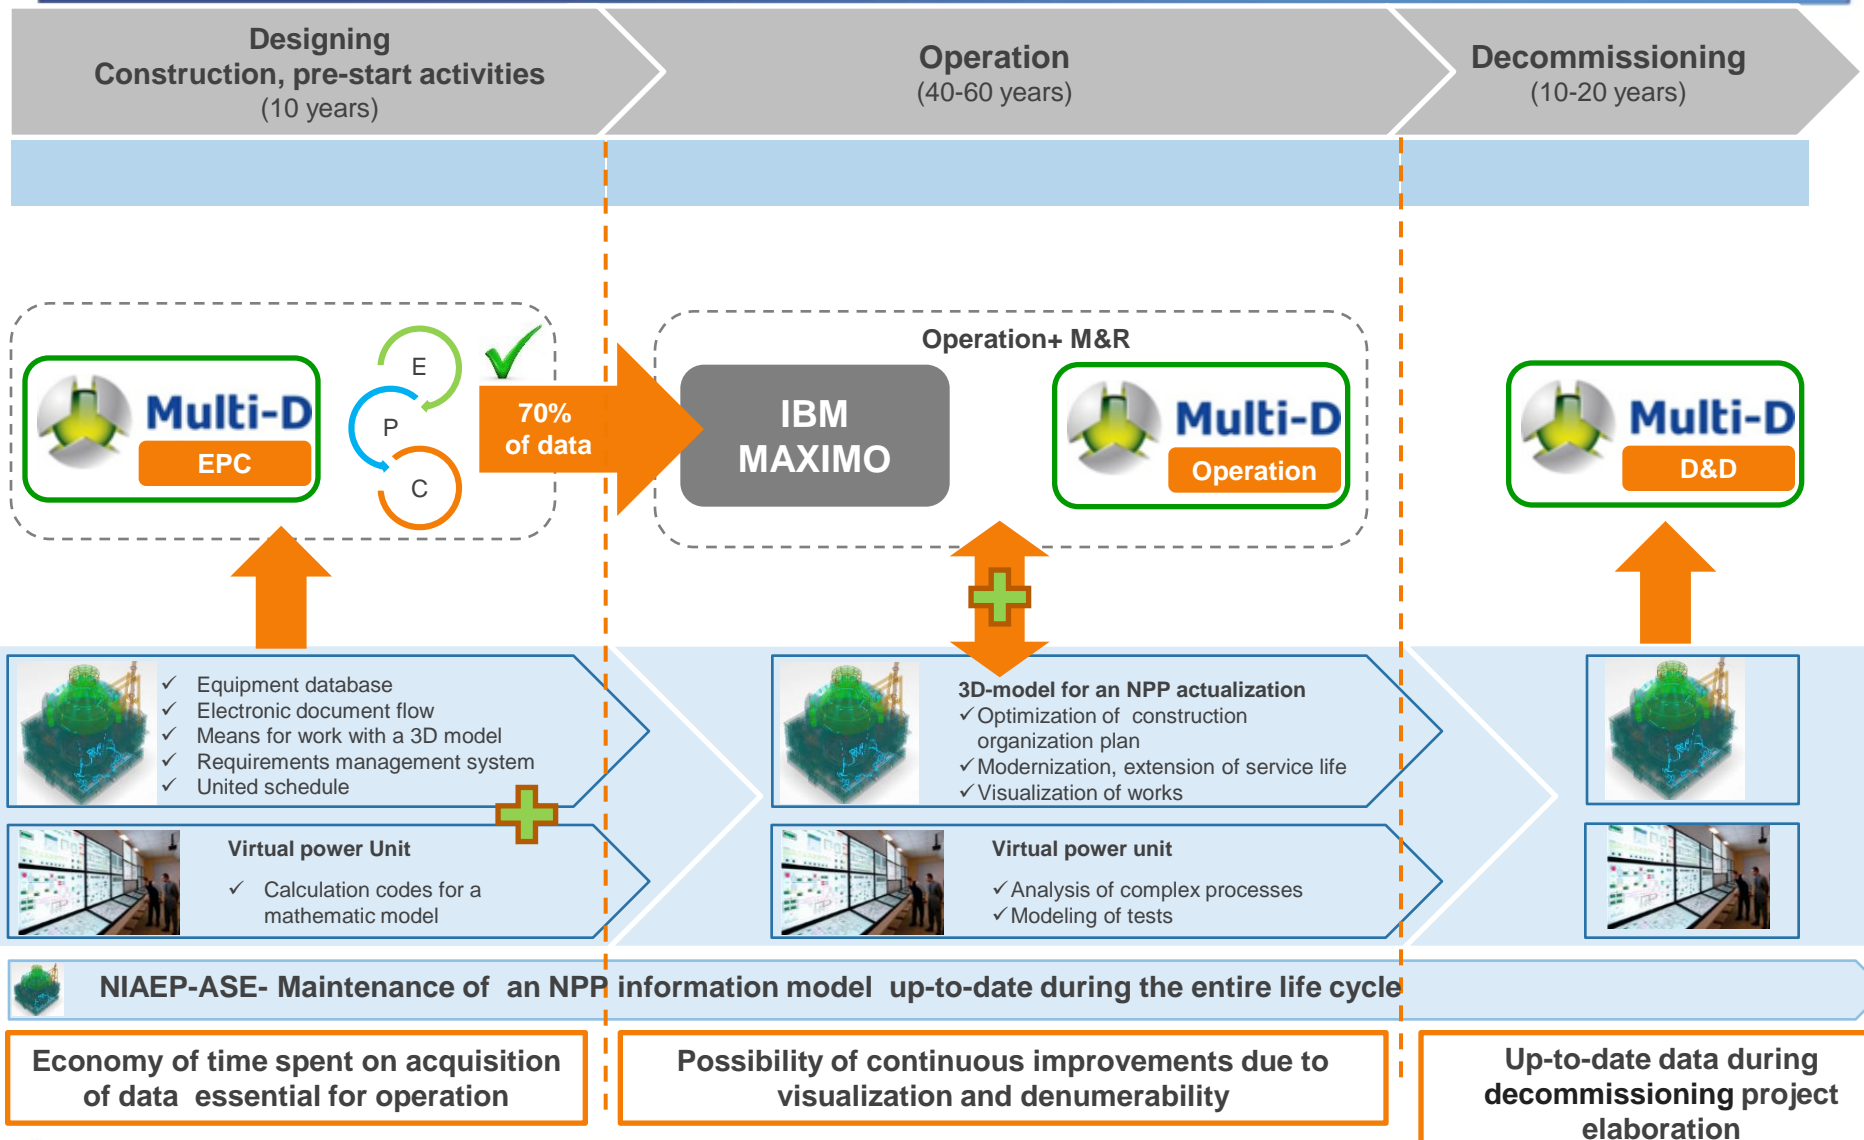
Designing
Construction, pre-start activities
(10 years)

Operation
(40-60 years)

Decommissioning
(10-20 years)

Multi-D
EPC

E
P
C

70%
of data

Operation+ M&R

IBM
MAXIMO

Multi-D
Operation

Multi-D
D&D

✓ Equipment database
✓ Electronic document flow
✓ Means for work with a 3D model
✓ Requirements management system
✓ United schedule

3D-model for an NPP actualization
✓Optimization of construction organization plan
✓Modernization, extension of service life
✓Visualization of works

Virtual power Unit
✓ Calculation codes for a mathematic model

Virtual power unit
✓Analysis of complex processes
✓Modeling of tests

NIAEP-ASE- Maintenance of an NPP information model up-to-date during the entire life cycle

Economy of time spent on acquisition of data essential for operation

Possibility of continuous improvements due to visualization and denumerability

Up-to-date data during decommissioning project elaboration